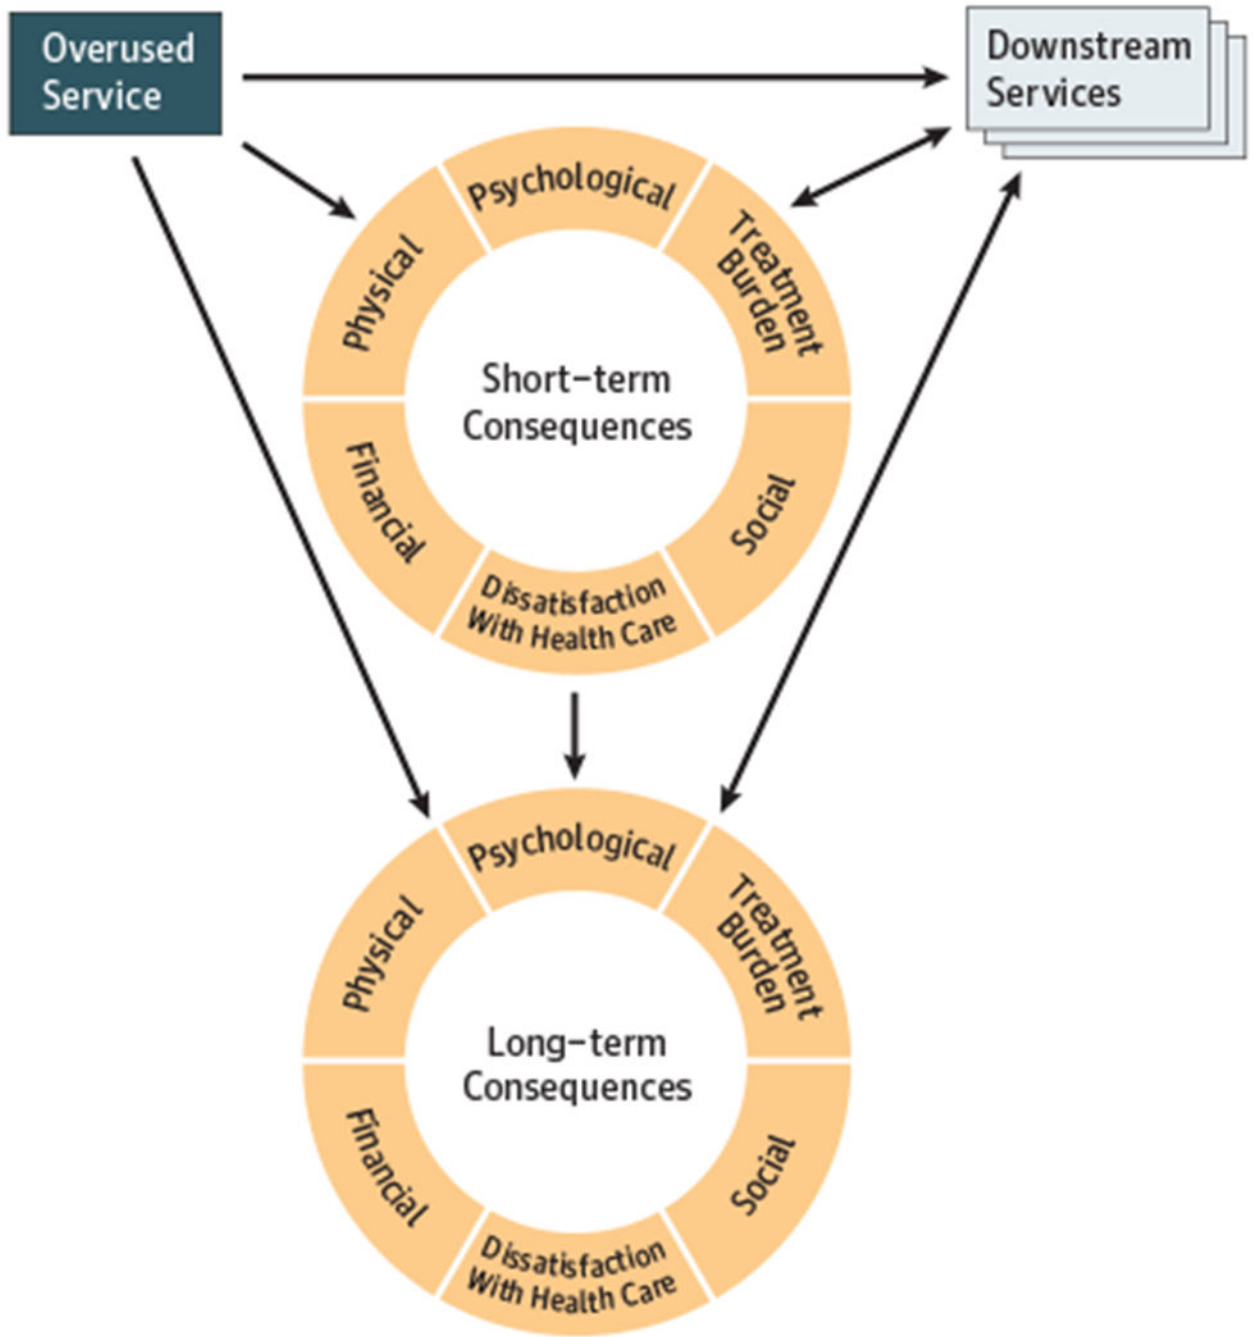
Overused Service

Downstream Services

Psychological
Treatment Burden
Social
Dissatisfaction With Health Care
Financial
Physical

Short-term Consequences

Psychological
Treatment Burden
Social
Dissatisfaction With Health Care
Financial
Physical

Long-term Consequences